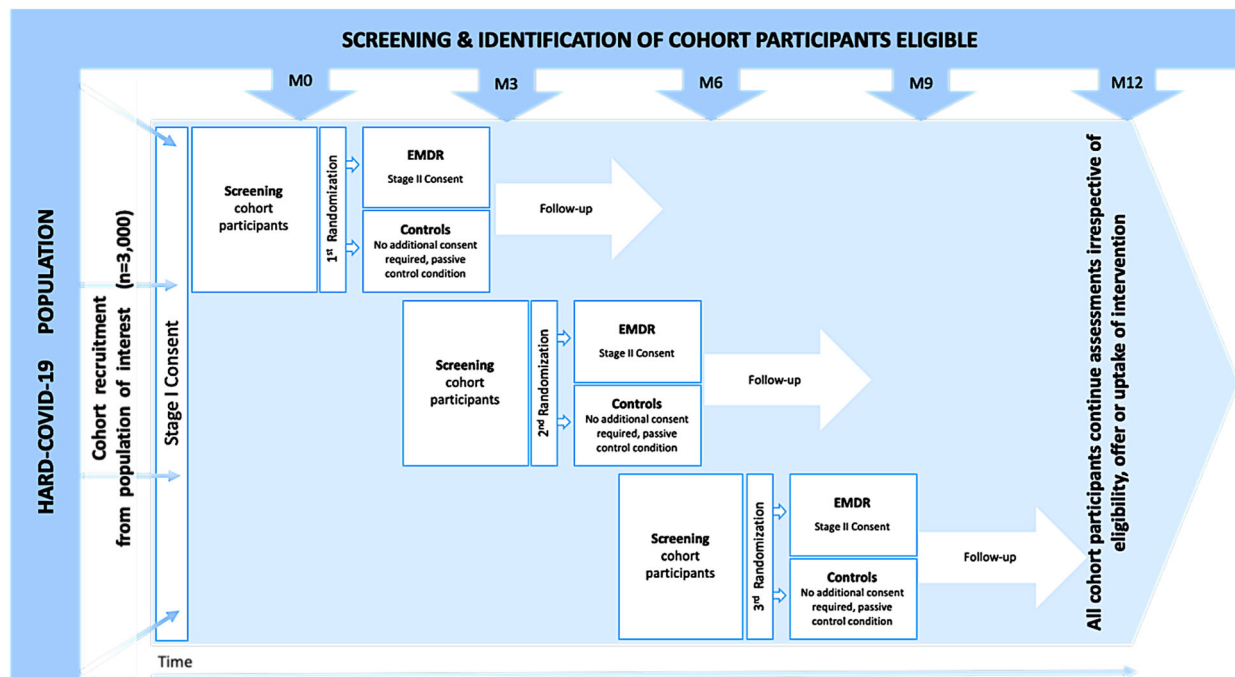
SCREENING & IDENTIFICATION OF COHORT PARTICIPANTS ELIGIBLE

M0

M3

M6

M9

M12

HARD-COVID-19 POPULATION

Cohort recruitment from population of interest (n=3,000)

Stage I Consent

Screening cohort participants

1st Randomization

EMDR
Stage II Consent

Controls
No additional consent required, passive control condition

Follow-up

Screening cohort participants

2nd Randomization

EMDR
Stage II Consent

Controls
No additional consent required, passive control condition

Follow-up

Screening cohort participants

3rd Randomization

EMDR
Stage II Consent

Controls
No additional consent required, passive control condition

Follow-up

All cohort participants continue assessments irrespective of eligibility, offer or uptake of intervention

Time